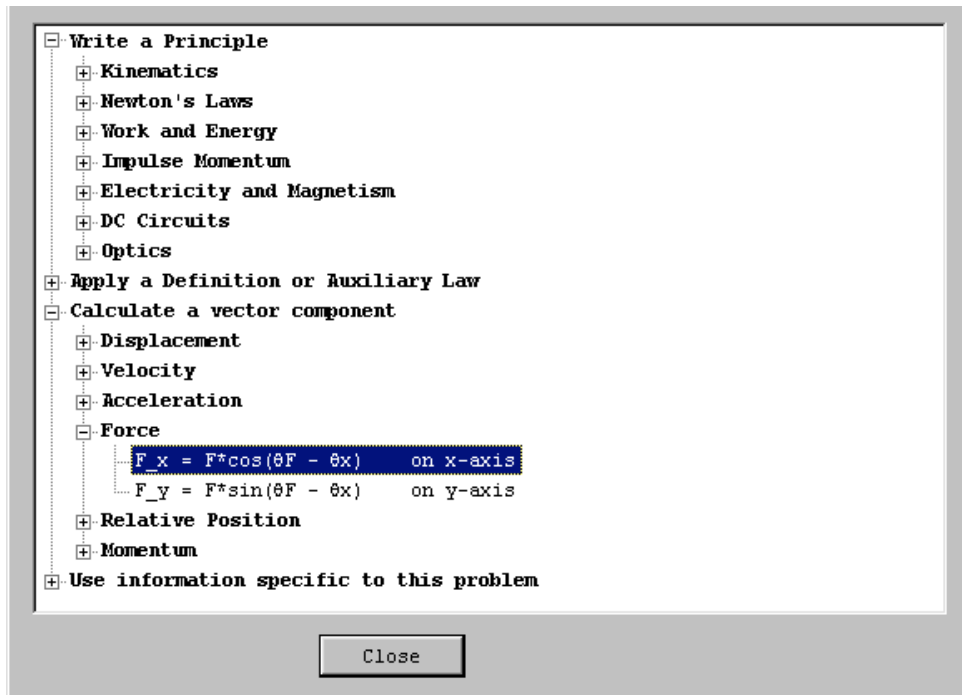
Write a Principle
Kinematics
Newton's Laws
Work and Energy
Impulse Momentum
Electricity and Magnetism
DC Circuits
Optics
Apply a Definition or Auxiliary Law
Calculate a vector component
Displacement
Velocity
Acceleration
Force
F_x = F*cos(θF - θx) on x-axis
F_y = F*sin(θF - θx) on y-axis
Relative Position
Momentum
Use information specific to this problem

Close